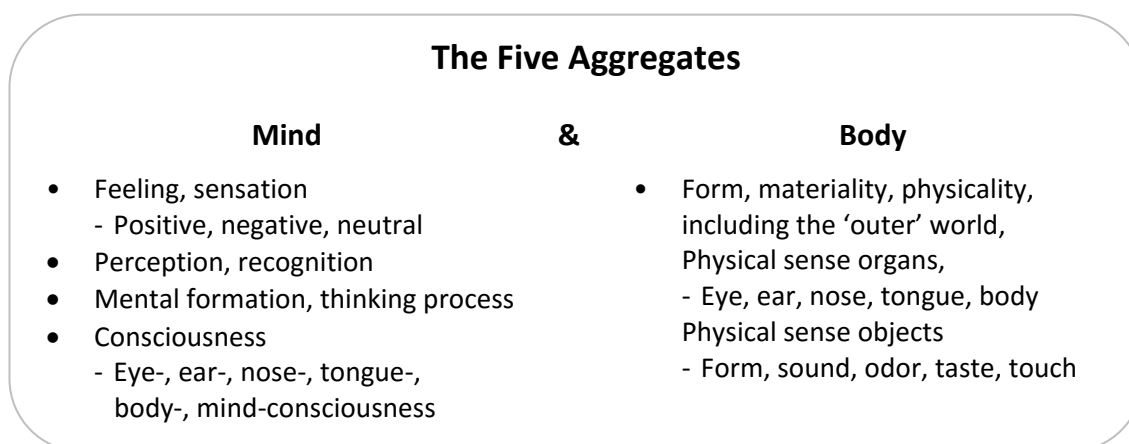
**The Five Aggregates**

**Mind** **&** **Body**

- Feeling, sensation
  - Positive, negative, neutral
- Perception, recognition
- Mental formation, thinking process
- Consciousness
  - Eye-, ear-, nose-, tongue-, body-, mind-consciousness

- Form, materiality, physicality, including the 'outer' world, Physical sense organs,
  - Eye, ear, nose, tongue, body

  Physical sense objects
  - Form, sound, odor, taste, touch